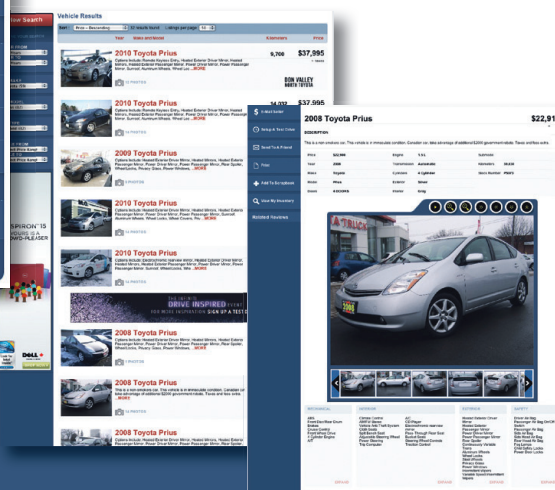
New Search

Vehicle Results

Year Make and Model Kilometers Price

2010 Toyota Prius 9,700 $37,995

Options Include: Remote Keyless Entry, Heated Exterior Driver Mirror, Heated Exterior Passenger Mirror, Power Driver Mirror, Power Passenger Mirror, Sunroof, Aluminum Wheels, Wheel Loc ...MORE

DON VALLEY NORTH TOYOTA

2010 Toyota Prius 14,032 $37,995

2009 Toyota Prius

2010 Toyota Prius

2010 Toyota Prius

DRIVE INSPIRED

2008 Toyota Prius

2008 Toyota Prius

2008 Toyota Prius

E-Mail Seller

Setup A Test Drive

Send To A Friend

Print

Add To Scrapbook

View My Inventory

Related Reviews

2008 Toyota Prius $22,91

DESCRIPTION

This is a non-smokers car. This vehicle is in immaculate condition. Canadian car. take advantage of additional $2000 government rebate. Taxes and fees extra.

Price $22,900
Year 2008
Make Toyota
Model Prius
Body
Engine 1.5L
Transmission Automatic
Cylinders 4 Cylinder
Exterior Silver
Interior Grey
Kilometers 39,838
Stock Number P5672

MECHANICAL
INTERIOR
EXTERIOR
SAFETY

ENPHORON™
HOURS IS A
CROWD-PLEASER

DELL